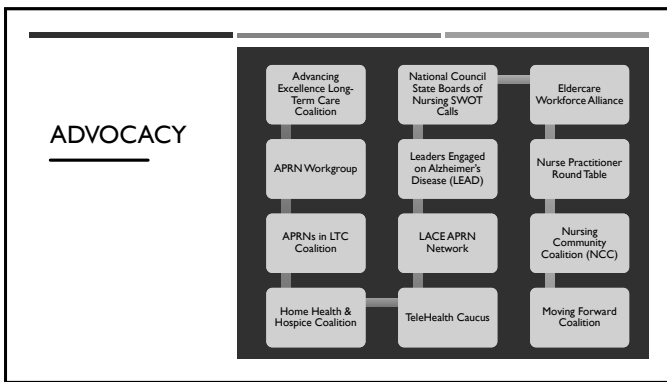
ADVOCACY

Advancing Excellence Long-Term Care Coalition

APRN Workgroup

APRNs in LTC Coalition

Home Health & Hospice Coalition

TeleHealth Caucus

LACE APRN Network

Leaders Engaged on Alzheimer's Disease (LEAD)

National Council State Boards of Nursing SWOT Calls

Eldercare Workforce Alliance

Nurse Practitioner Round Table

Nursing Community Coalition (NCC)

Moving Forward Coalition